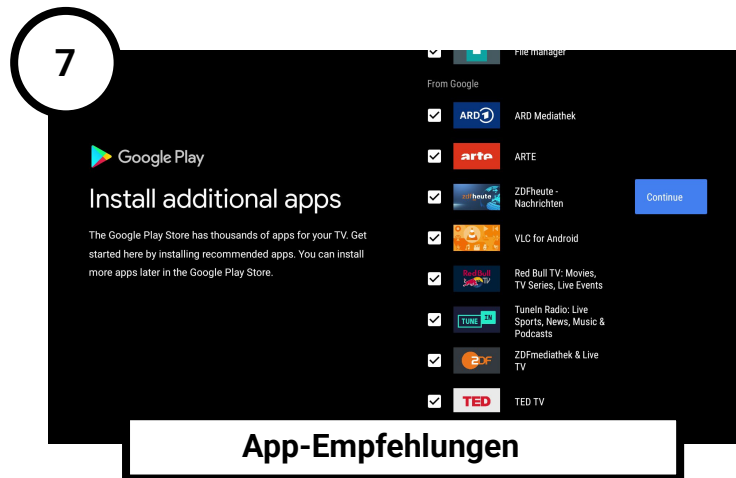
7

Google Play

Install additional apps

The Google Play Store has thousands of apps for your TV. Get started here by installing recommended apps. You can install more apps later in the Google Play Store.

File manager

From Google

ARD Mediathek

ARTE

ZDFheute - Nachrichten

VLC for Android

Red Bull TV: Movies, TV Series, Live Events

TuneIn Radio: Live Sports, News, Music & Podcasts

ZDFmediathek & Live TV

TED TV

Continue

App-Empfehlungen